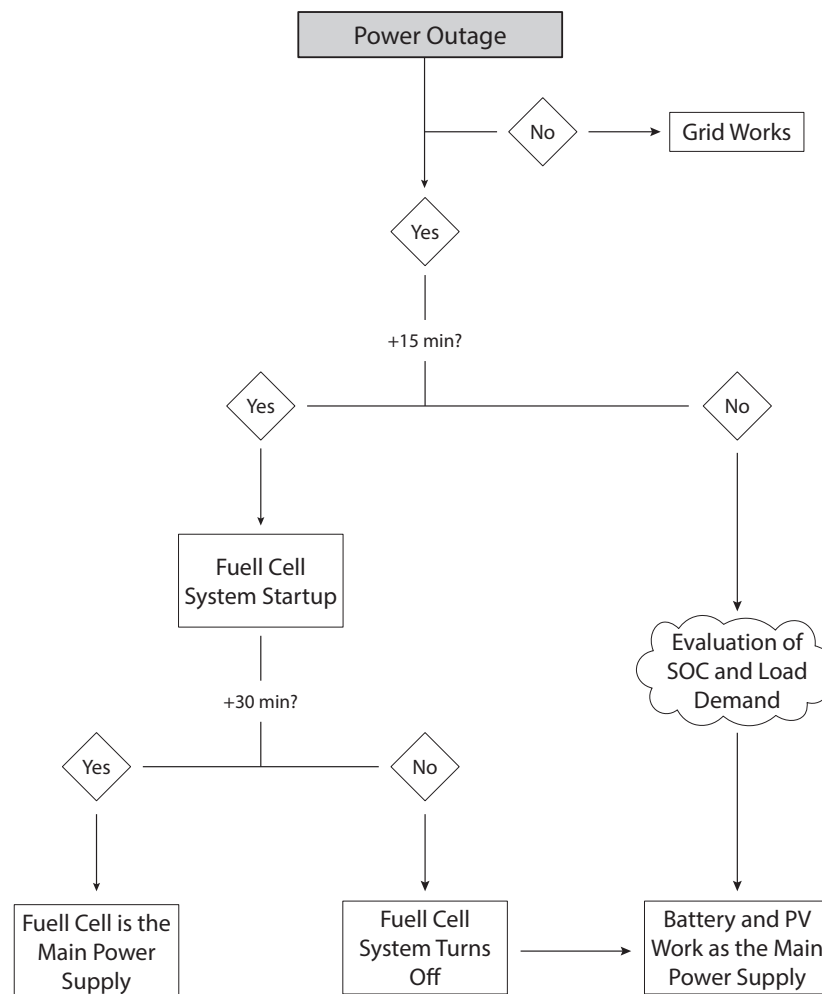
Power Outage

No

Grid Works

Yes

+15 min?

Yes

No

Fuell Cell System Startup

Evaluation of SOC and Load Demand

+30 min?

Yes

No

Fuell Cell is the Main Power Supply

Fuell Cell System Turns Off

Battery and PV Work as the Main Power Supply